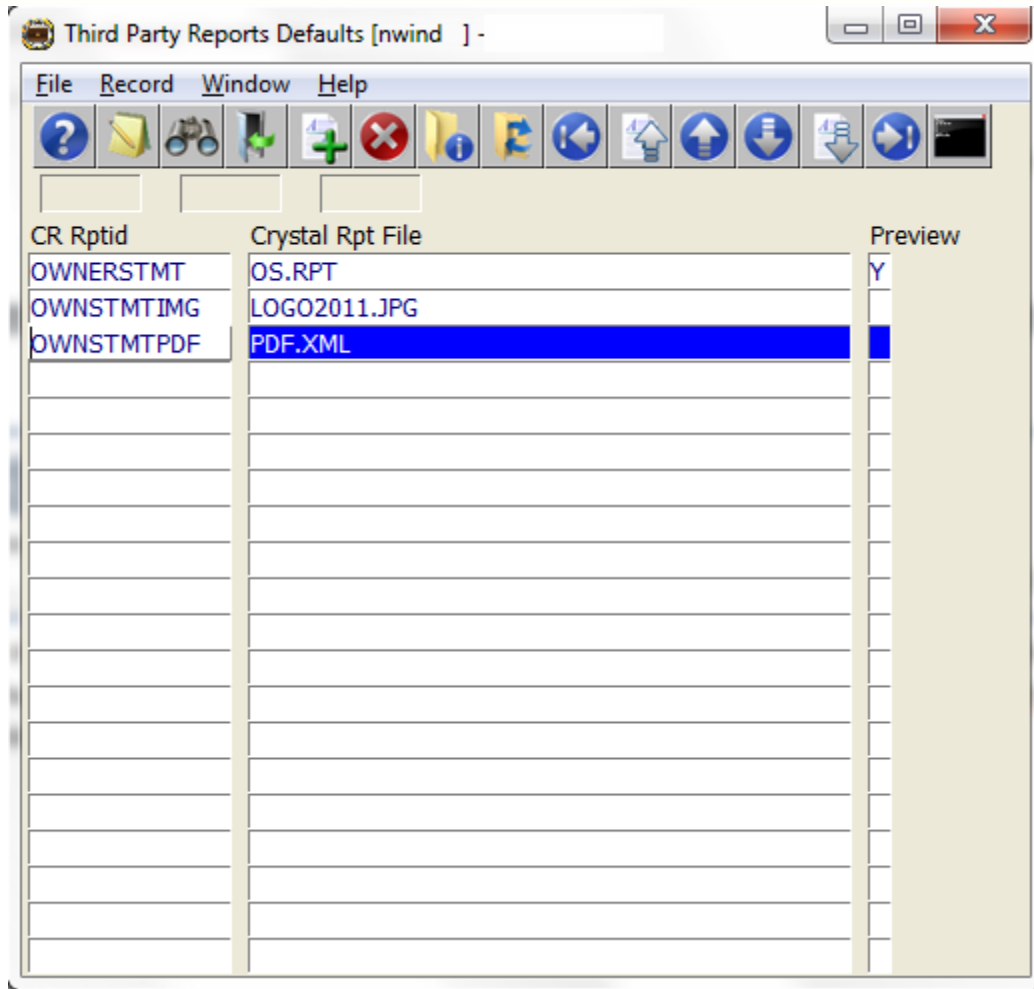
Third Party Reports Defaults [nwind ] -

File Record Window Help

| CR Rptid | Crystal Rpt File | Preview |
|---|---|---|
| OWNERSTMT | OS.RPT | Y |
| OWNSTMTIMG | LOGO2011.JPG | |
| OWNSTMTPDF | PDF.XML | |